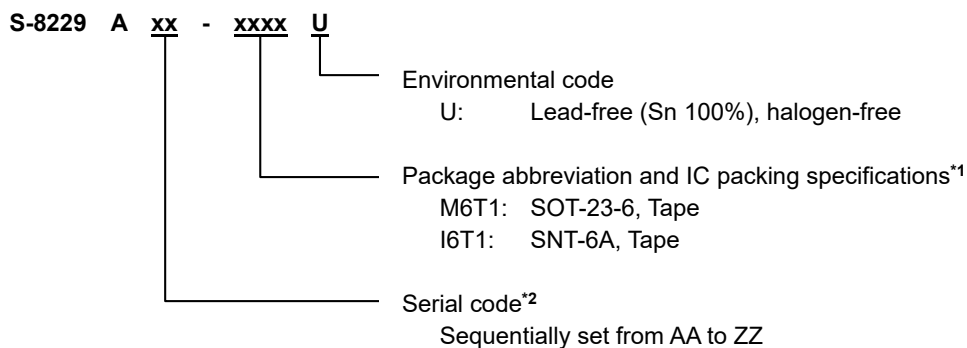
S-8229 A xx - xxxx U

Environmental code
U: Lead-free (Sn 100%), halogen-free

Package abbreviation and IC packing specifications$^{*1}$
M6T1: SOT-23-6, Tape
I6T1: SNT-6A, Tape

Serial code$^{*2}$
Sequentially set from AA to ZZ